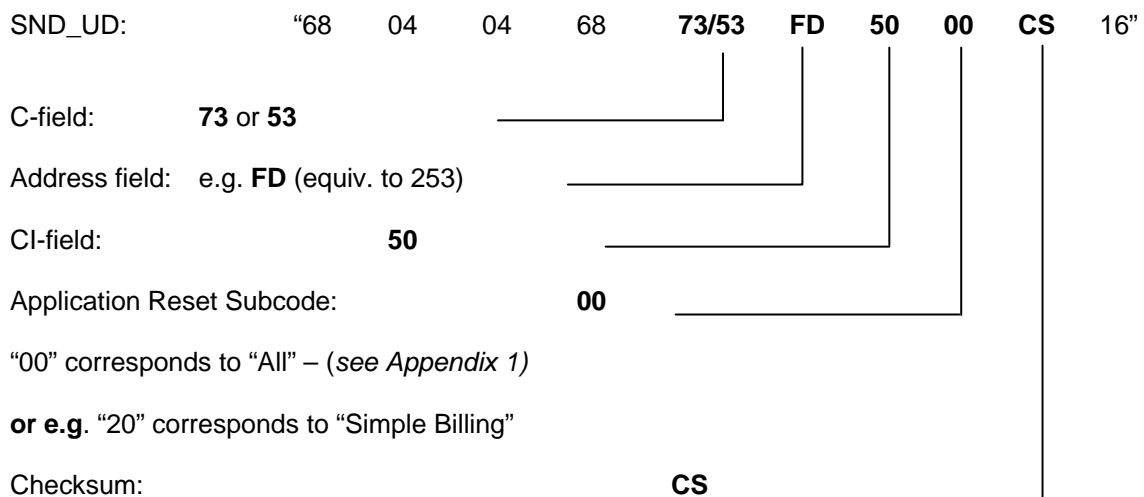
SND_UD: “68 04 04 68 **73/53** **FD** **50** **00** **CS** 16”

C-field: **73** or **53**

Address field: e.g. **FD** (equiv. to 253)

CI-field: **50**

Application Reset Subcode: **00**

“00” corresponds to “All” – (*see Appendix 1)*

**or e.g**. “20” corresponds to “Simple Billing”

Checksum: **CS**